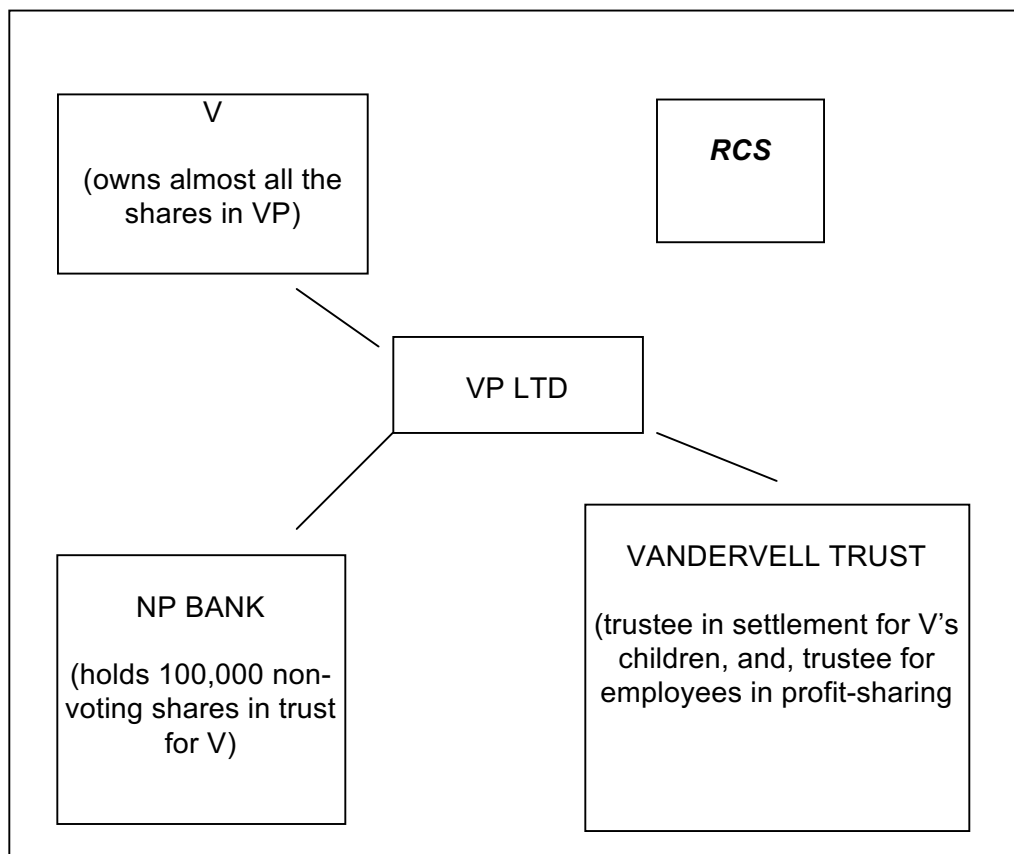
V

(owns almost all the shares in VP)

*RCS*

VP LTD

NP BANK

(holds 100,000 non-voting shares in trust for V)

VANDERVELL TRUST

(trustee in settlement for V's children, and, trustee for employees in profit-sharing